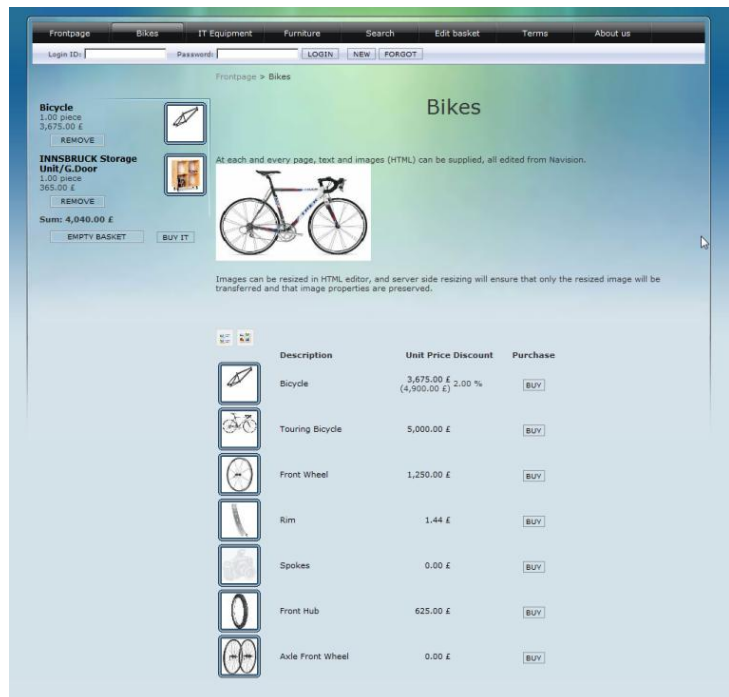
Frontpage | Bikes | IT Equipment | Furniture | Search | Edit basket | Terms | About us

Login ID: Password: LOGIN NEW FORGOT

Frontpage > Bikes

Bicycle
1.00 piece
3,675.00 £
REMOVE

INNSBRUCK Storage Unit/G.Door
1.00 piece
365.00 £
REMOVE

Sum: 4,040.00 £
EMPTY BASKET BUY IT

Bikes

At each and every page, text and images (HTML) can be supplied, all edited from Navision.

Images can be resized in HTML editor, and server side resizing will ensure that only the resized image will be transferred and that image properties are preserved.

| | Description | Unit Price | Discount | Purchase |
|---|---|---|---|---|
| | Bicycle | 3,675.00 £ (4,900.00 £) | 2.00 % | BUY |
| | Touring Bicycle | 5,000.00 £ | | BUY |
| | Front Wheel | 1,250.00 £ | | BUY |
| | Rim | 1.44 £ | | BUY |
| | Spokes | 0.00 £ | | BUY |
| | Front Hub | 625.00 £ | | BUY |
| | Axle Front Wheel | 0.00 £ | | BUY |